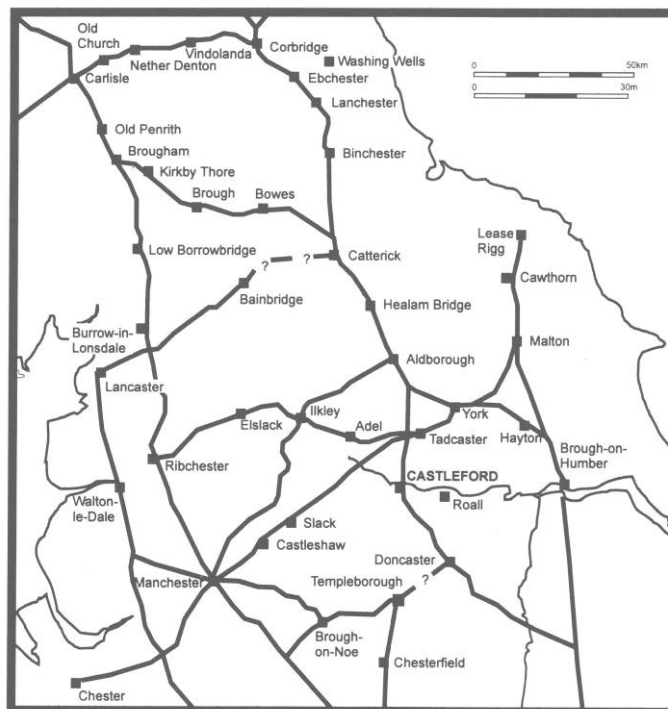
Old Church
Nether Denton
Vindolanda
Corbridge
Washing Wells
Carlisle
Ebchester
0
50km
0
30m
Lanchester
Old Penrith
Binchester
Brougham
Kirkby Thore
Brough
Bowes
Lease Rigg
Low Borrowbridge
?
?
Catterick
Cawthorn
Bainbridge
Healam Bridge
Burrow-in-Lonsdale
Malton
Aldborough
Lancaster
York
Ilkley
Elslack
Adel
Tadcaster
Hayton
Brough-on-Humber
Ribchester
CASTLEFORD
Roall
Walton-le-Dale
Slack
Castleshaw
Doncaster
Manchester
Templeborough
?
Brough-on-Noe
Chesterfield
Chester